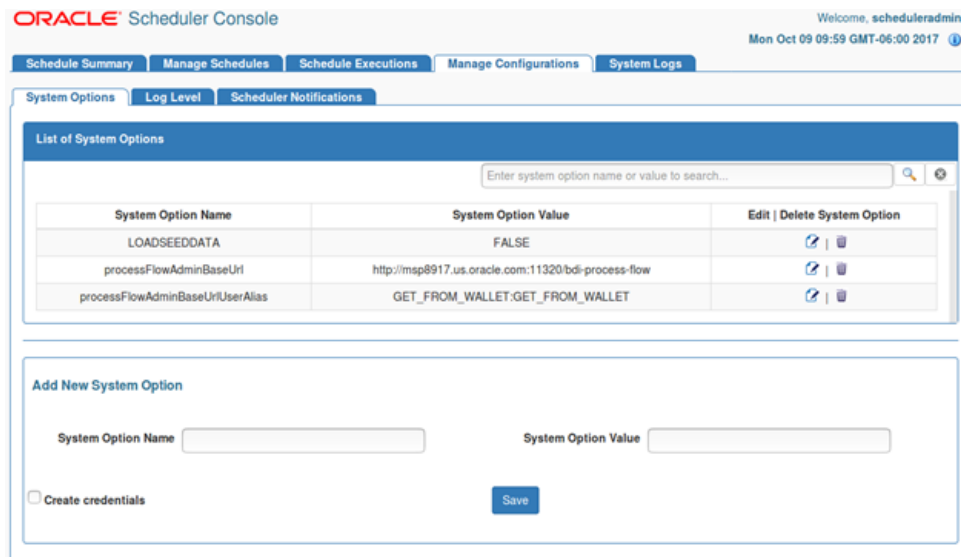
ORACLE Scheduler Console

Welcome, scheduleradmin

Mon Oct 09 09:59 GMT-06:00 2017

Schedule Summary | Manage Schedules | Schedule Executions | Manage Configurations | System Logs

System Options | Log Level | Scheduler Notifications

List of System Options

Enter system option name or value to search...

| System Option Name | System Option Value | Edit \| Delete System Option |
|---|---|---|
| LOADSEEDDATA | FALSE | \| |
| processFlowAdminBaseUrl | http://msp8917.us.oracle.com:11320/bdi-process-flow | \| |
| processFlowAdminBaseUrlUserAlias | GET_FROM_WALLET:GET_FROM_WALLET | \| |

Add New System Option

System Option Name

System Option Value

Create credentials

Save